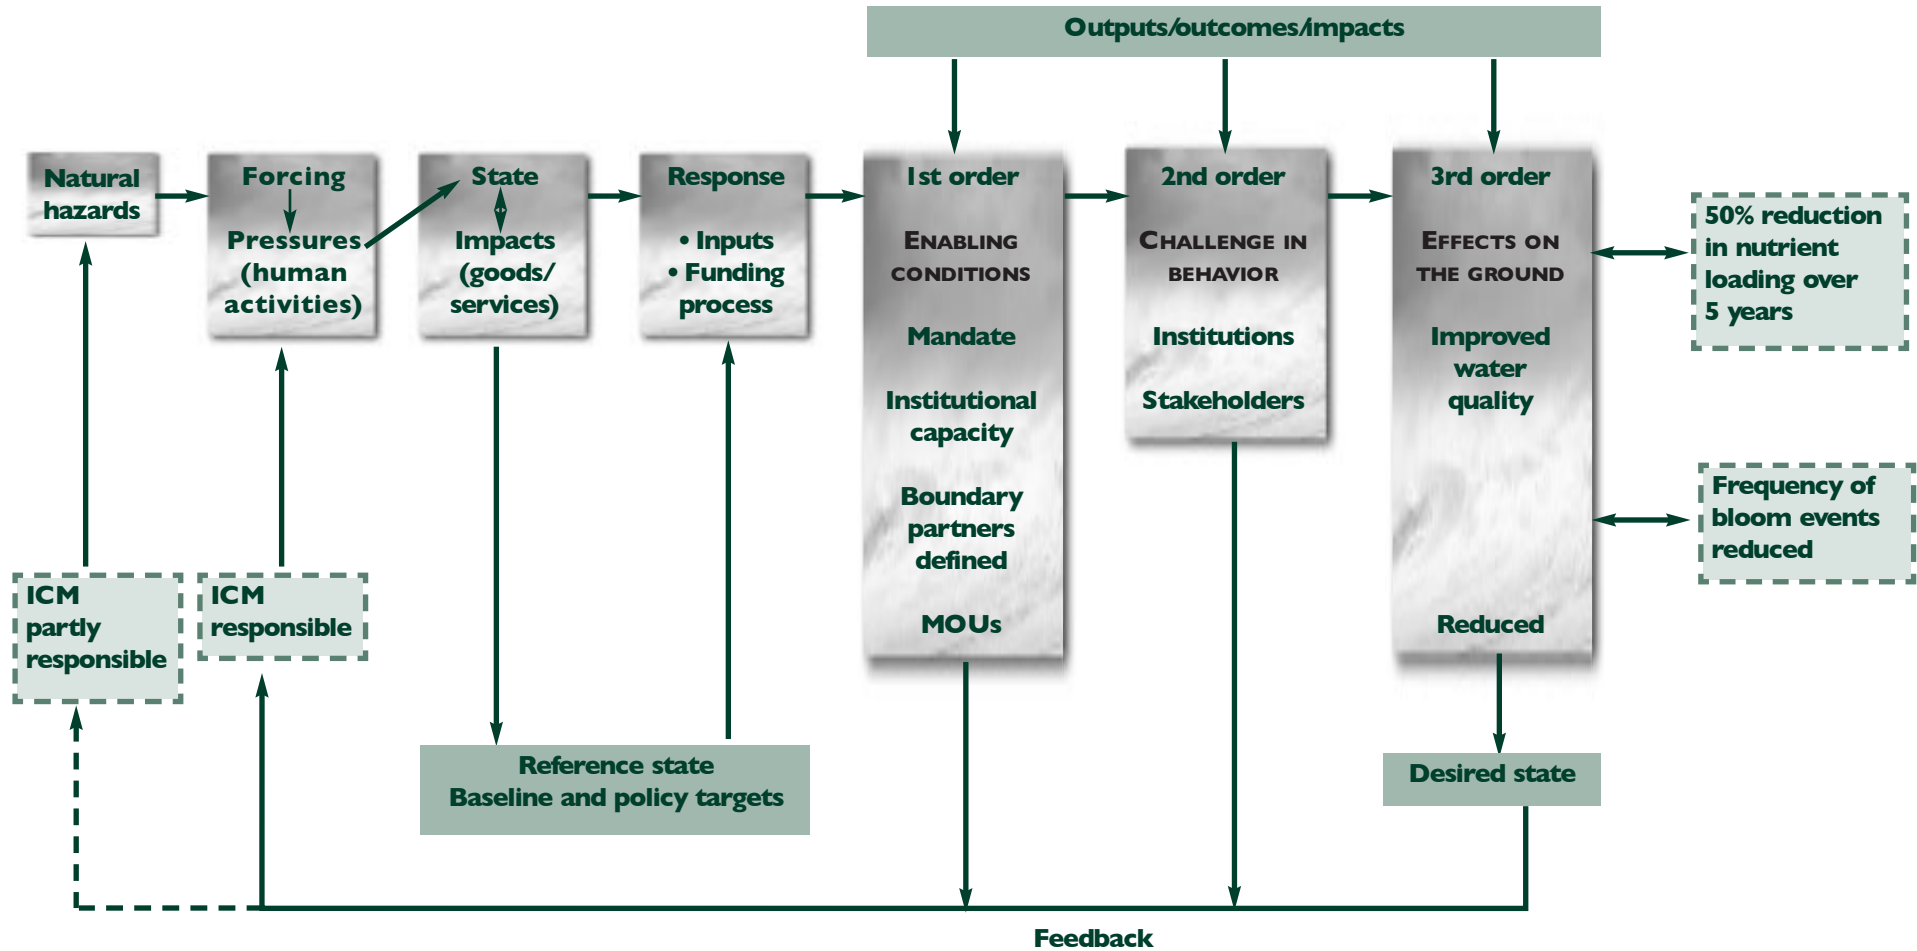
Outputs/outcomes/impacts

Natural hazards

Forcing

Pressures (human activities)

State

Impacts (goods/ services)

Response

• Inputs
• Funding process

1st order

ENABLING CONDITIONS

Mandate

Institutional capacity

Boundary partners defined

MOUs

2nd order

CHALLENGE IN BEHAVIOR

Institutions

Stakeholders

3rd order

EFFECTS ON THE GROUND

Improved water quality

Reduced

50% reduction in nutrient loading over 5 years

Frequency of bloom events reduced

ICM partly responsible

ICM responsible

Reference state
Baseline and policy targets

Desired state

Feedback